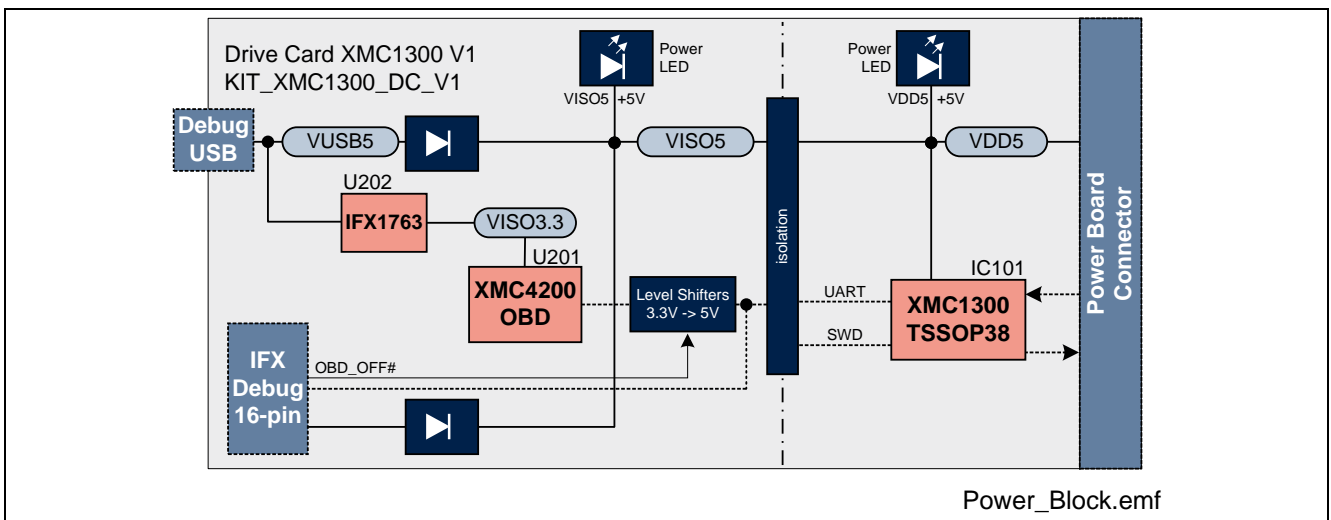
Drive Card XMC1300 V1
KIT_XMC1300_DC_V1

Power LED

VISO5 +5V

Power LED

VDD5 +5V

Debug USB

VUSB5

VISO5

VDD5

U202

IFX1763

VISO3.3

U201

XMC4200 OBD

Level Shifters 3.3V -> 5V

isolation

UART

SWD

IC101

XMC1300 TSSOP38

Power Board Connector

IFX Debug 16-pin

OBD_OFF#

Power_Block.emf